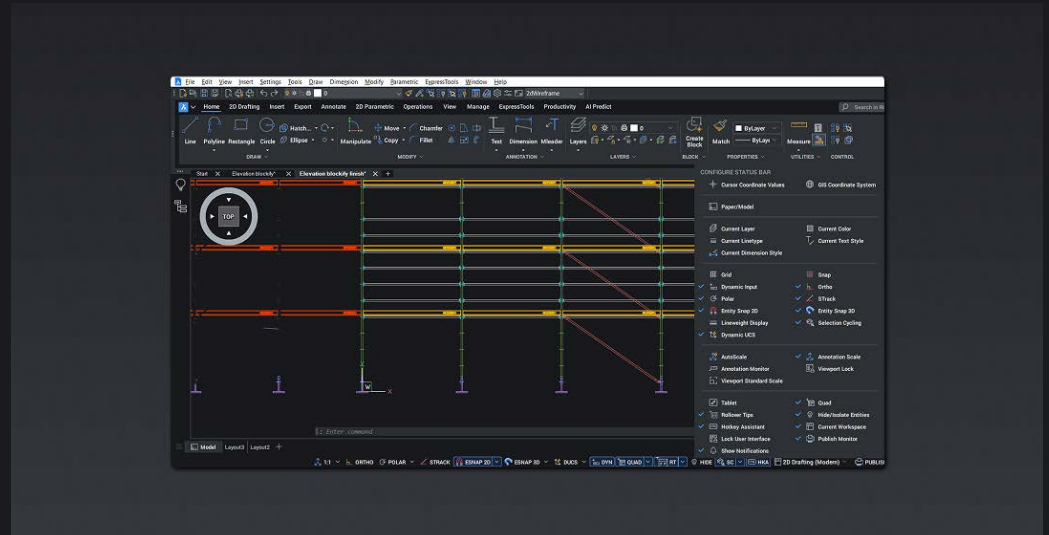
File Edit View Insert Settings Tools Draw Dimension Modify Parametric ExpressTools Window Help

2dWireframe

Home 2D Drafting Insert Export Annotate 2D Parametric Operations View Manage ExpressTools Productivity AI Predict

Search in R

Line Polyline Rectangle Circle Hatch... Ellipse

DRAW

Manipulate Move Copy Chamfer Fillet

MODIFY

Text Dimension Mleader

ANNOTATION

Layers

LAYERS

Create Block

BLOCK

Match ByLayer ByLayer

PROPERTIES

Measure

UTILITIES

CONTROL

Start Elevation blockify* Elevation blockify finish*

TOP

CONFIGURE STATUS BAR

Cursor Coordinate Values
GIS Coordinate System

Paper/Model

Current Layer
Current Color
Current Linetype
Current Text Style
Current Dimension Style

Grid
Snap
Dynamic Input
Ortho
Polar
STrack
Entity Snap 2D
Entity Snap 3D
Lineweight Display
Selection Cycling
Dynamic UCS

AutoScale
Annotation Scale
Annotation Monitor
Viewport Lock
Viewport Standard Scale

Tablet
Quad
Rollover Tips
Hide/Isolate Entities
Hotkey Assistant
Current Workspace
Lock User Interface
Publish Monitor
Show Notifications

Enter command

Model Layout3 Layout2

1:1 ORTHO POLAR STRACK ESNAP 2D ESNAP 3D DUCS DYN QUAD RT HIDE SC HKA 2D Drafting (Modern) PUBLIS